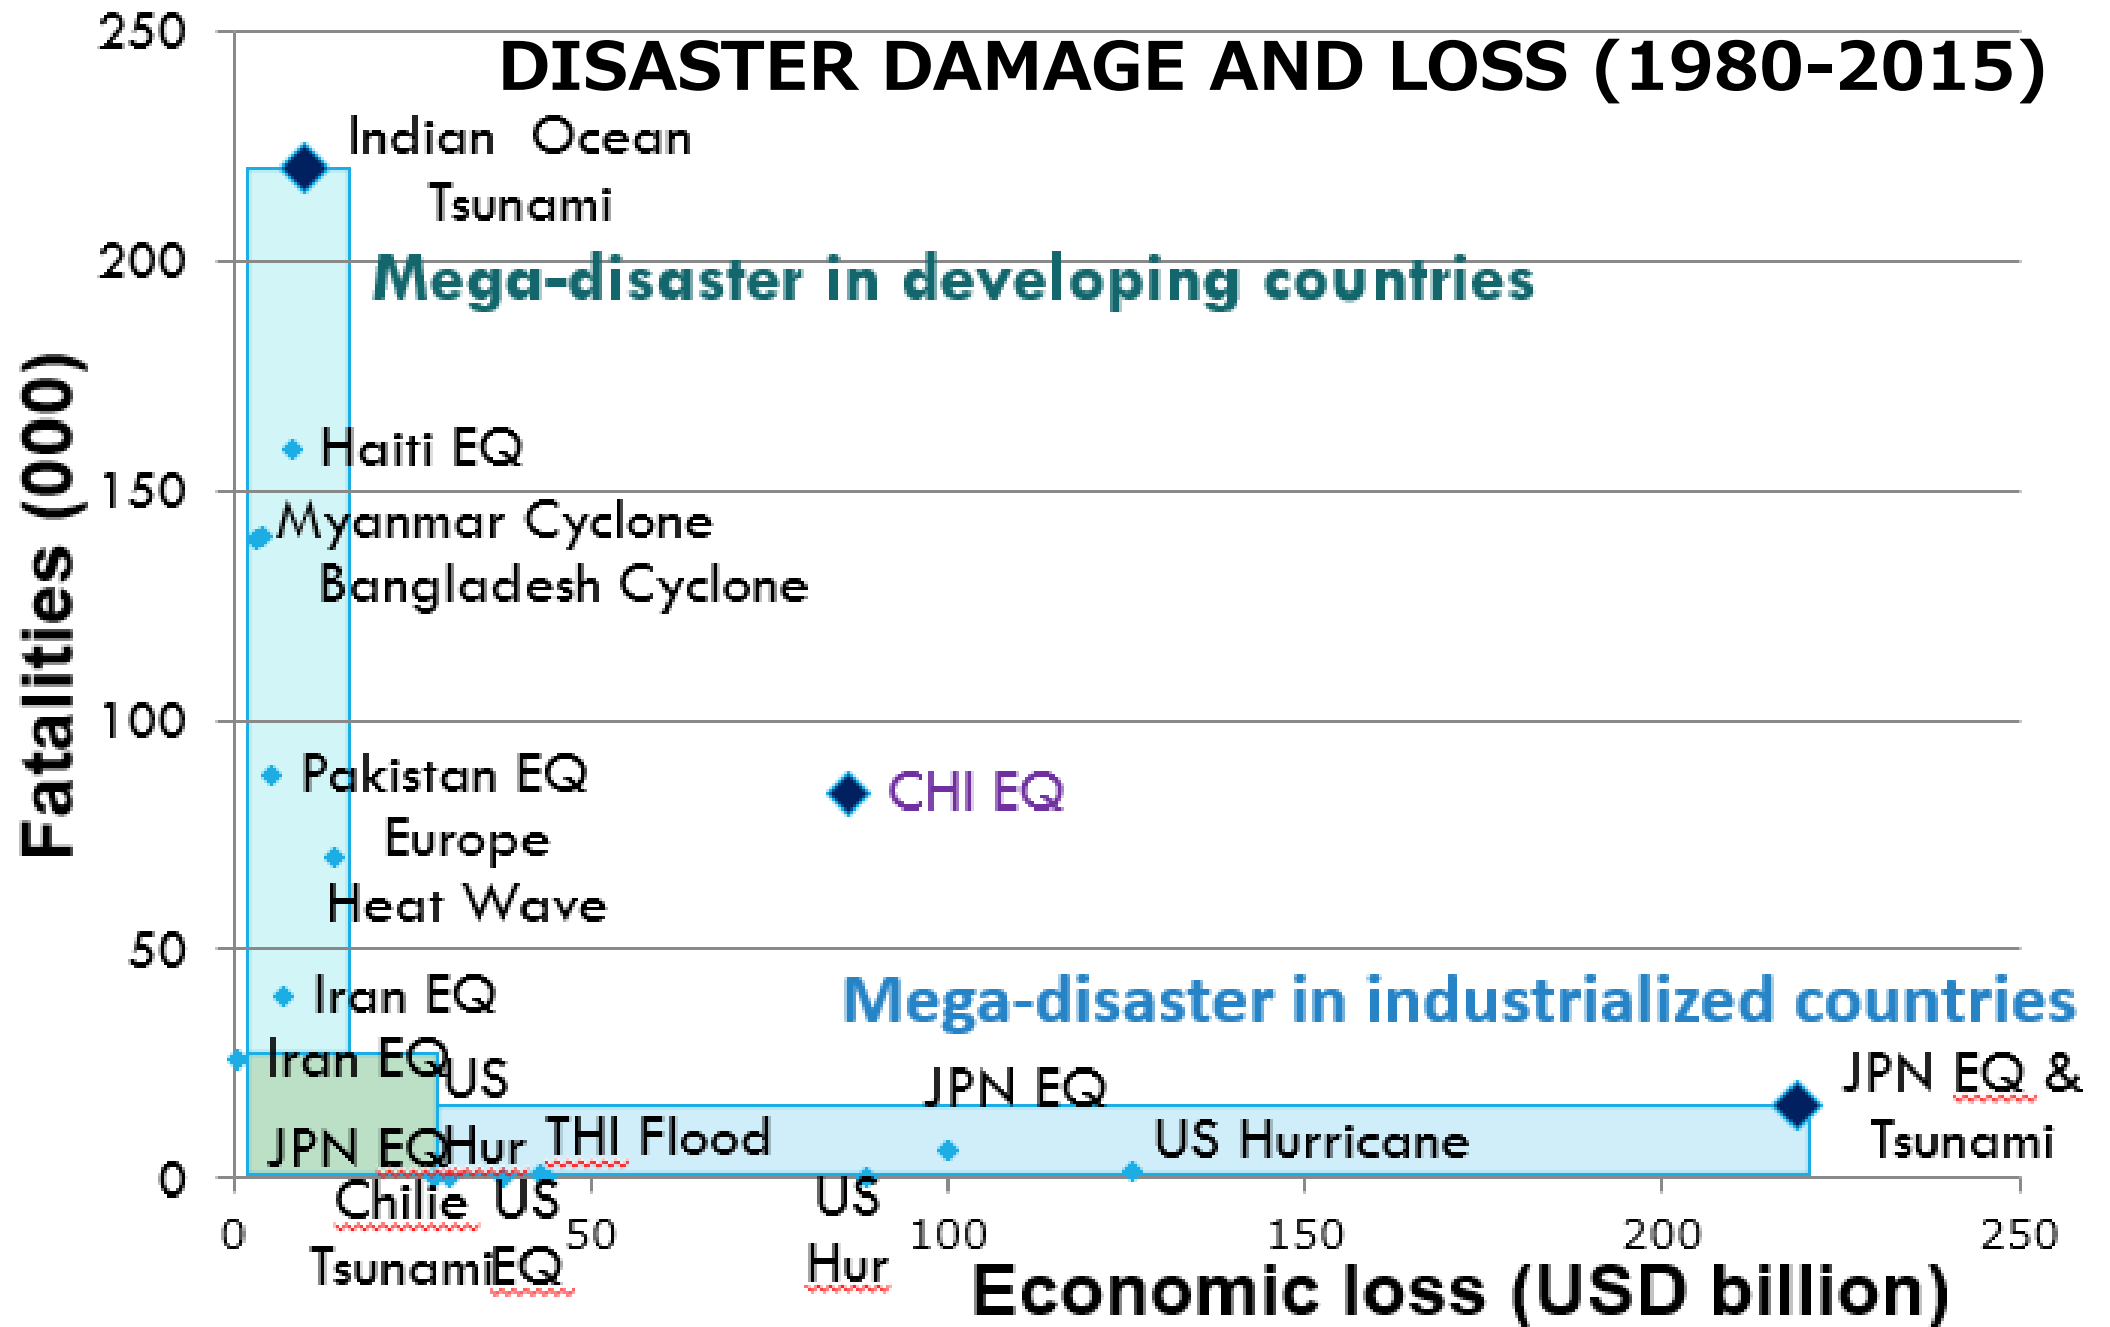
DISASTER DAMAGE AND LOSS (1980-2015)

250
200
150
100
50
0

Fatalities (000)

Indian Ocean Tsunami

Mega-disaster in developing countries

Haiti EQ

Myanmar Cyclone

Bangladesh Cyclone

Pakistan EQ

Europe Heat Wave

CHI EQ

Iran EQ

Iran EQ

Mega-disaster in industrialized countries

US Hur

JPN EQ

JPN EQ & Tsunami

JPN EQ

THI Flood

US Hurricane

Chilie Tsunami

US EQ

US Hur

0
50
100
150
200
250

Economic loss (USD billion)